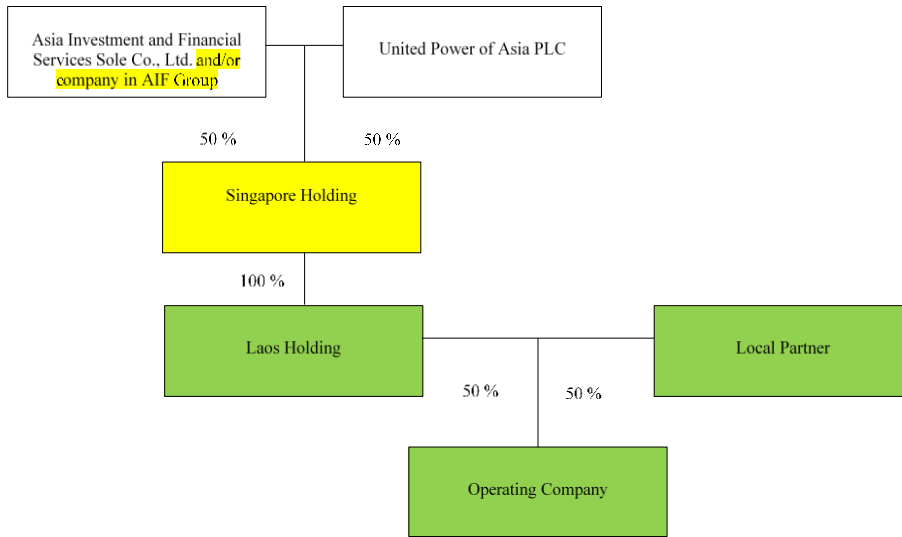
Asia Investment and Financial Services Sole Co., Ltd. and/or company in AIF Group

United Power of Asia PLC

50 %

50 %

Singapore Holding

100 %

Laos Holding

Local Partner

50 %

50 %

Operating Company